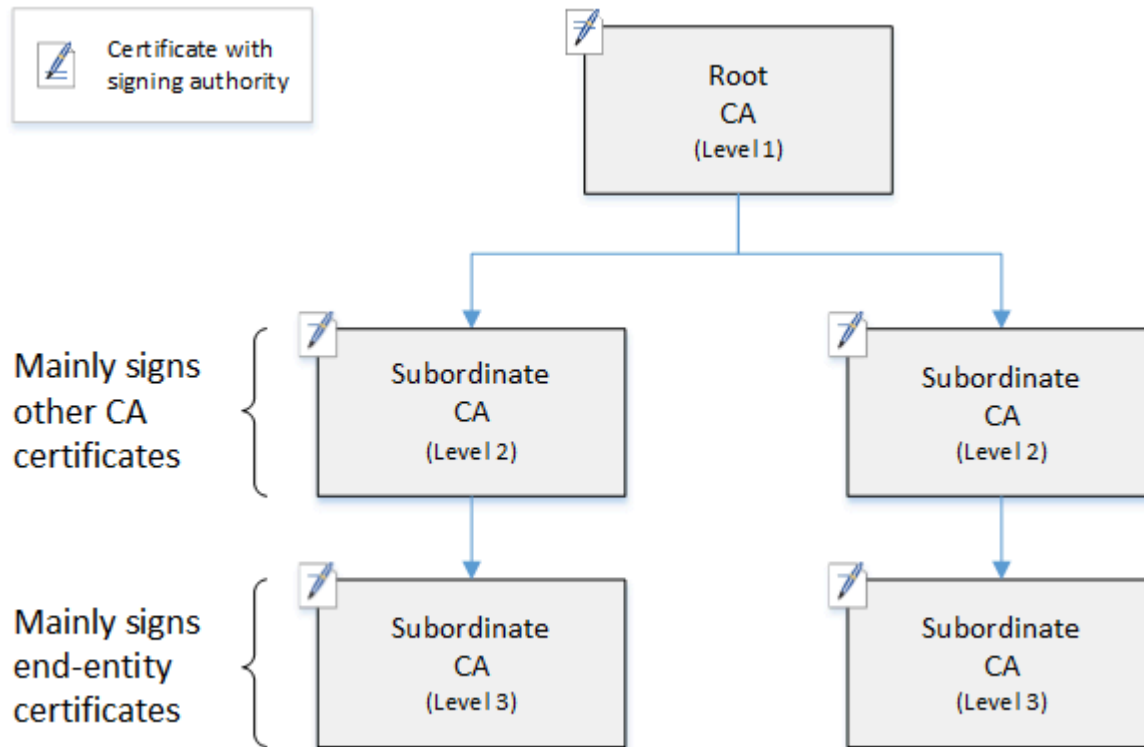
Certificate with signing authority

Root
CA
(Level 1)

Mainly signs other CA certificates

Subordinate
CA
(Level 2)

Subordinate
CA
(Level 2)

Mainly signs end-entity certificates

Subordinate
CA
(Level 3)

Subordinate
CA
(Level 3)